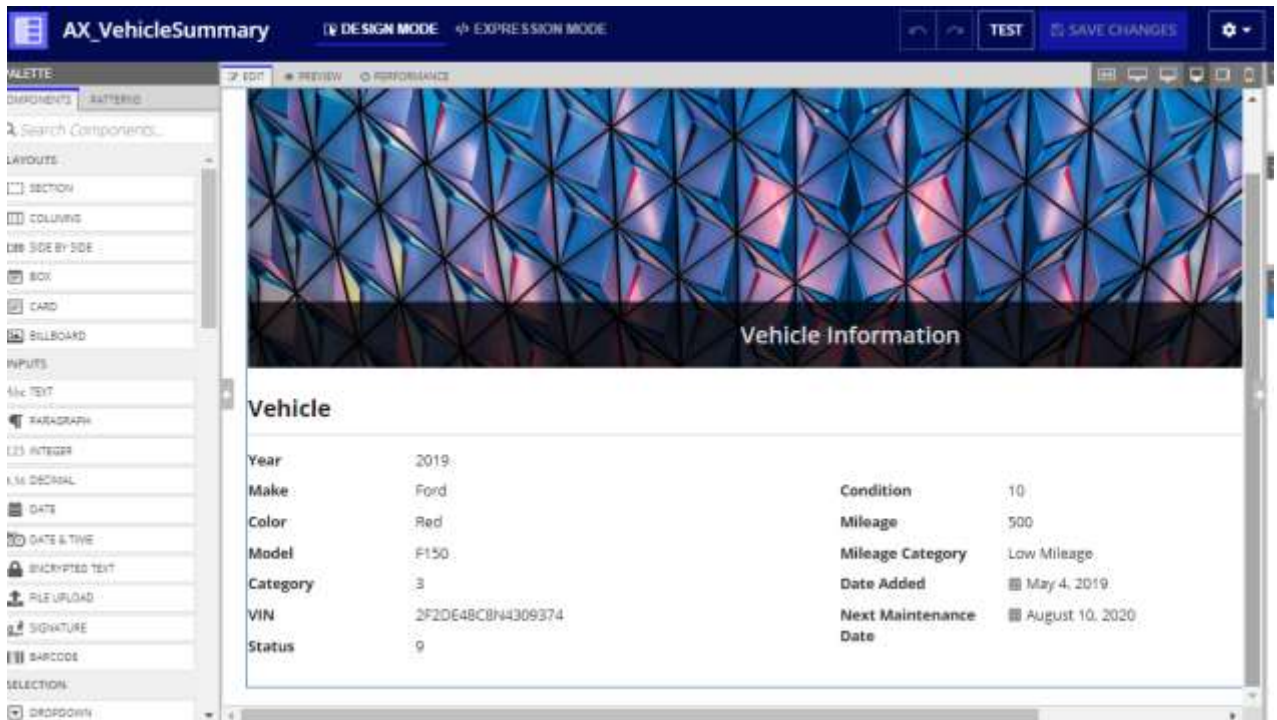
AX_VehicleSummary

DESIGN MODE
EXPRESSION MODE
TEST
SAVE CHANGES

PALETTE
COMPONENTS PATTERNS
Search Components...
LAYOUTS
SECTION
COLUMNS
SIDE BY SIDE
BOX
CARD
BILLBOARD
INPUTS
TEXT
PARAGRAPH
INTEGER
DECIMAL
DATE
DATE & TIME
ENCRYPTED TEXT
FILE UPLOAD
SIGNATURE
BARCODE
SELECTION
DROPDOWN

EDIT
PREVIEW
PERFORMANCE

Vehicle Information

Vehicle

| | | | |
|---|---|---|---|
| Year | 2019 | | |
| Make | Ford | Condition | 10 |
| Color | Red | Mileage | 500 |
| Model | F150 | Mileage Category | Low Mileage |
| Category | 3 | Date Added | May 4, 2019 |
| VIN | 2F2DE48C8N4309374 | Next Maintenance Date | August 10, 2020 |
| Status | 9 | | |